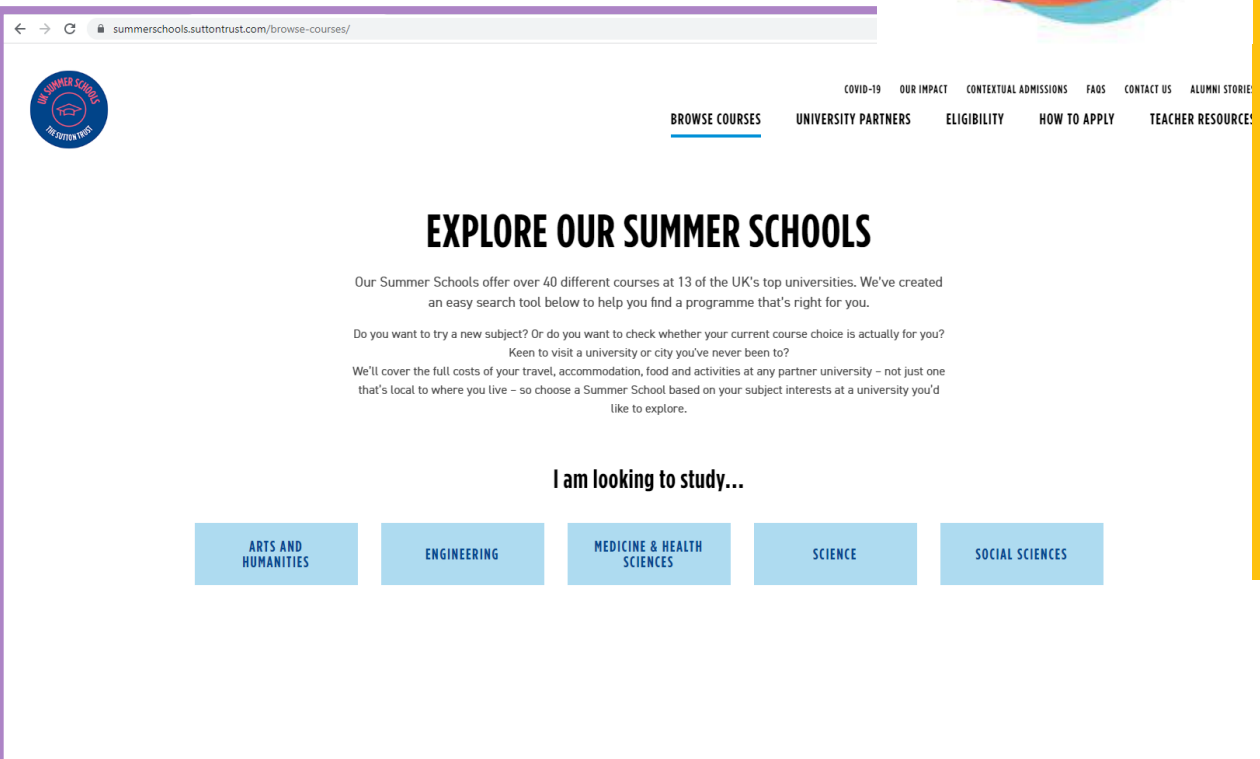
summerschools.suttontrust.com/browse-courses/

UK SUMMER SCHOOLS THE SUTTON TRUST

COVID-19 OUR IMPACT CONTEXTUAL ADMISSIONS FAQS CONTACT US ALUMNI STORIES

BROWSE COURSES UNIVERSITY PARTNERS ELIGIBILITY HOW TO APPLY TEACHER RESOURCES

EXPLORE OUR SUMMER SCHOOLS

Our Summer Schools offer over 40 different courses at 13 of the UK's top universities. We've created an easy search tool below to help you find a programme that's right for you.

Do you want to try a new subject? Or do you want to check whether your current course choice is actually for you? Keen to visit a university or city you've never been to?
We'll cover the full costs of your travel, accommodation, food and activities at any partner university – not just one that's local to where you live – so choose a Summer School based on your subject interests at a university you'd like to explore.

I am looking to study...

ARTS AND HUMANITIES

ENGINEERING

MEDICINE & HEALTH SCIENCES

SCIENCE

SOCIAL SCIENCES